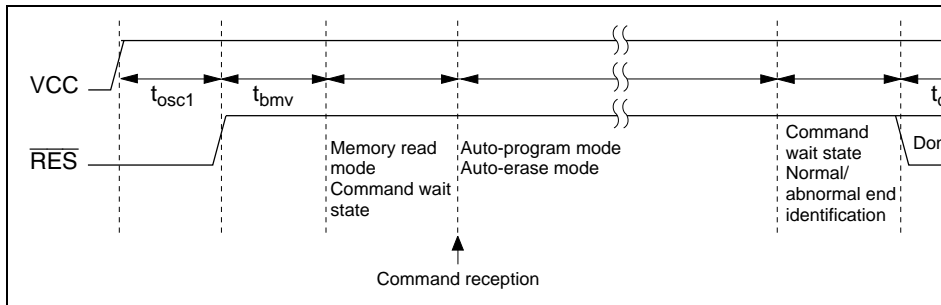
VCC

$t_{osc1}$

$t_{bmv}$

$t_{c}$

$\overline{RES}$

Memory read mode Command wait state

Auto-program mode Auto-erase mode

Command wait state Normal/ abnormal end identification

Dor

Command reception